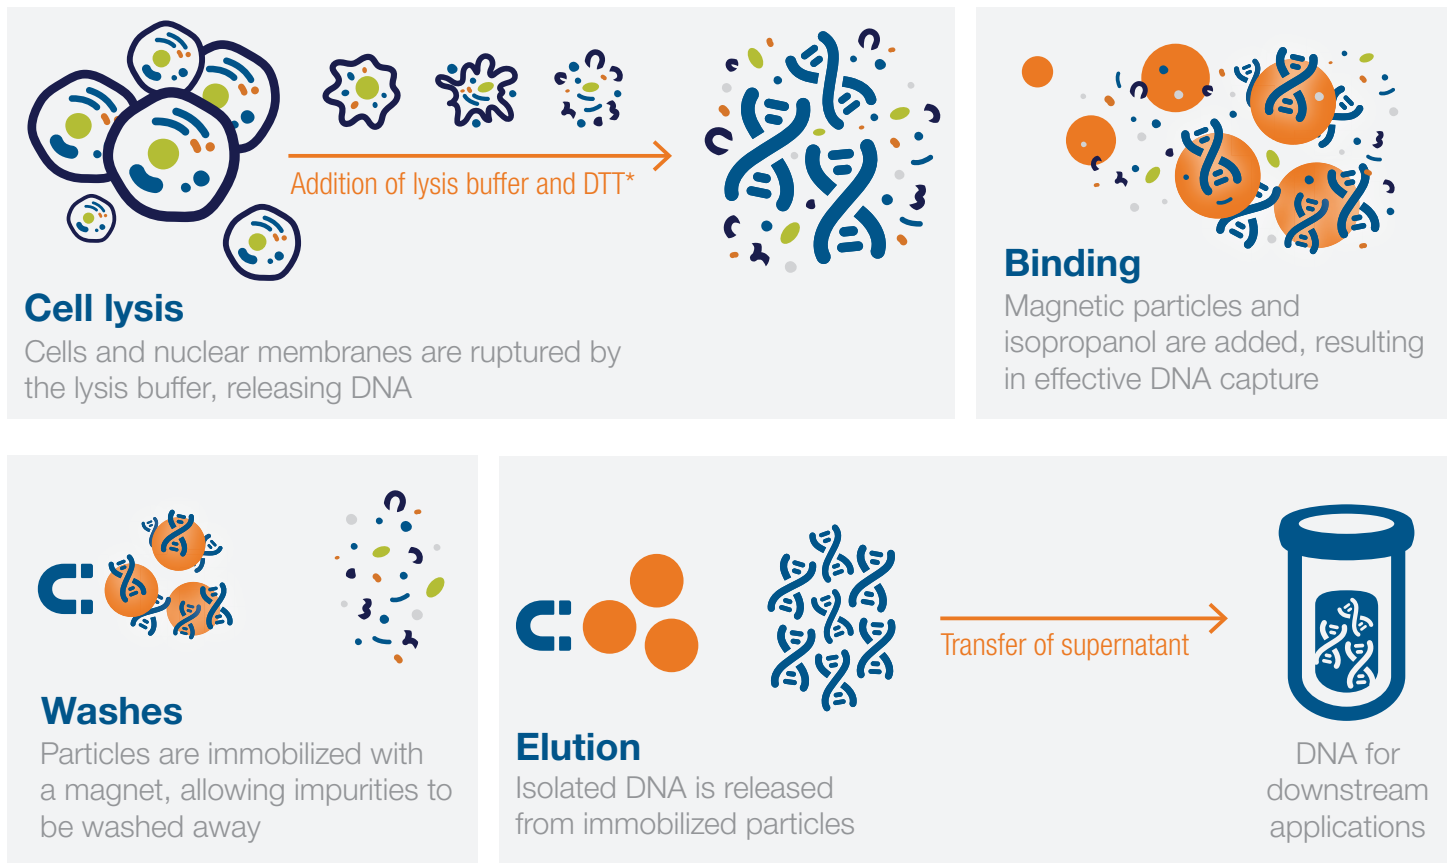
Addition of lysis buffer and DTT*

Cell lysis
Cells and nuclear membranes are ruptured by the lysis buffer, releasing DNA

Binding
Magnetic particles and isopropanol are added, resulting in effective DNA capture

Washes
Particles are immobilized with a magnet, allowing impurities to be washed away

Elution
Isolated DNA is released from immobilized particles

Transfer of supernatant

DNA for downstream applications